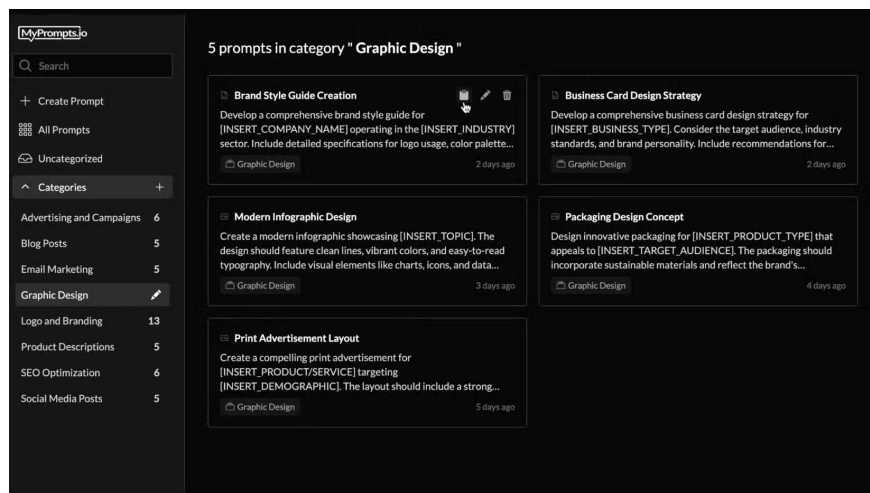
MyPrompts.io

Search

+ Create Prompt

All Prompts

Uncategorized

Categories +

Advertising and Campaigns 6

Blog Posts 5

Email Marketing 5

Graphic Design

Logo and Branding 13

Product Descriptions 5

SEO Optimization 6

Social Media Posts 5

5 prompts in category " **Graphic Design** "

**Brand Style Guide Creation**

Develop a comprehensive brand style guide for [INSERT_COMPANY_NAME] operating in the [INSERT_INDUSTRY] sector. Include detailed specifications for logo usage, color palette...

Graphic Design 2 days ago

**Business Card Design Strategy**

Develop a comprehensive business card design strategy for [INSERT_BUSINESS_TYPE]. Consider the target audience, industry standards, and brand personality. Include recommendations for...

Graphic Design 2 days ago

**Modern Infographic Design**

Create a modern infographic showcasing [INSERT_TOPIC]. The design should feature clean lines, vibrant colors, and easy-to-read typography. Include visual elements like charts, icons, and data...

Graphic Design 3 days ago

**Packaging Design Concept**

Design innovative packaging for [INSERT_PRODUCT_TYPE] that appeals to [INSERT_TARGET_AUDIENCE]. The packaging should incorporate sustainable materials and reflect the brand's...

Graphic Design 4 days ago

**Print Advertisement Layout**

Create a compelling print advertisement for [INSERT_PRODUCT/SERVICE] targeting [INSERT_DEMOGRAPHIC]. The layout should include a strong...

Graphic Design 5 days ago